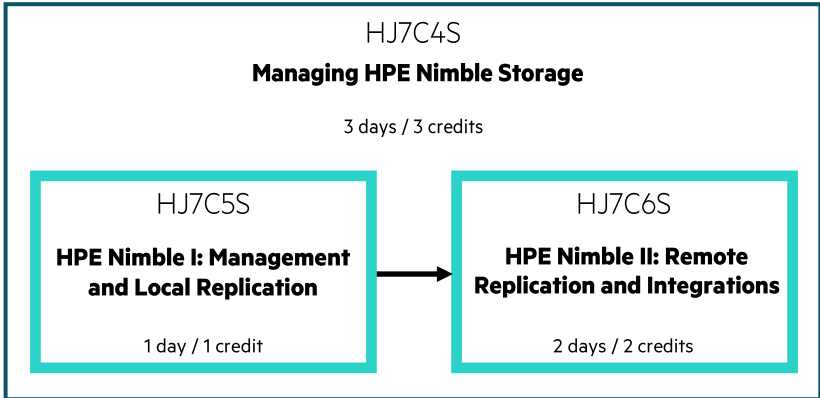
HJ7C4S

**Managing HPE Nimble Storage**

3 days / 3 credits

HJ7C5S

**HPE Nimble I: Management and Local Replication**

1 day / 1 credit

HJ7C6S

**HPE Nimble II: Remote Replication and Integrations**

2 days / 2 credits